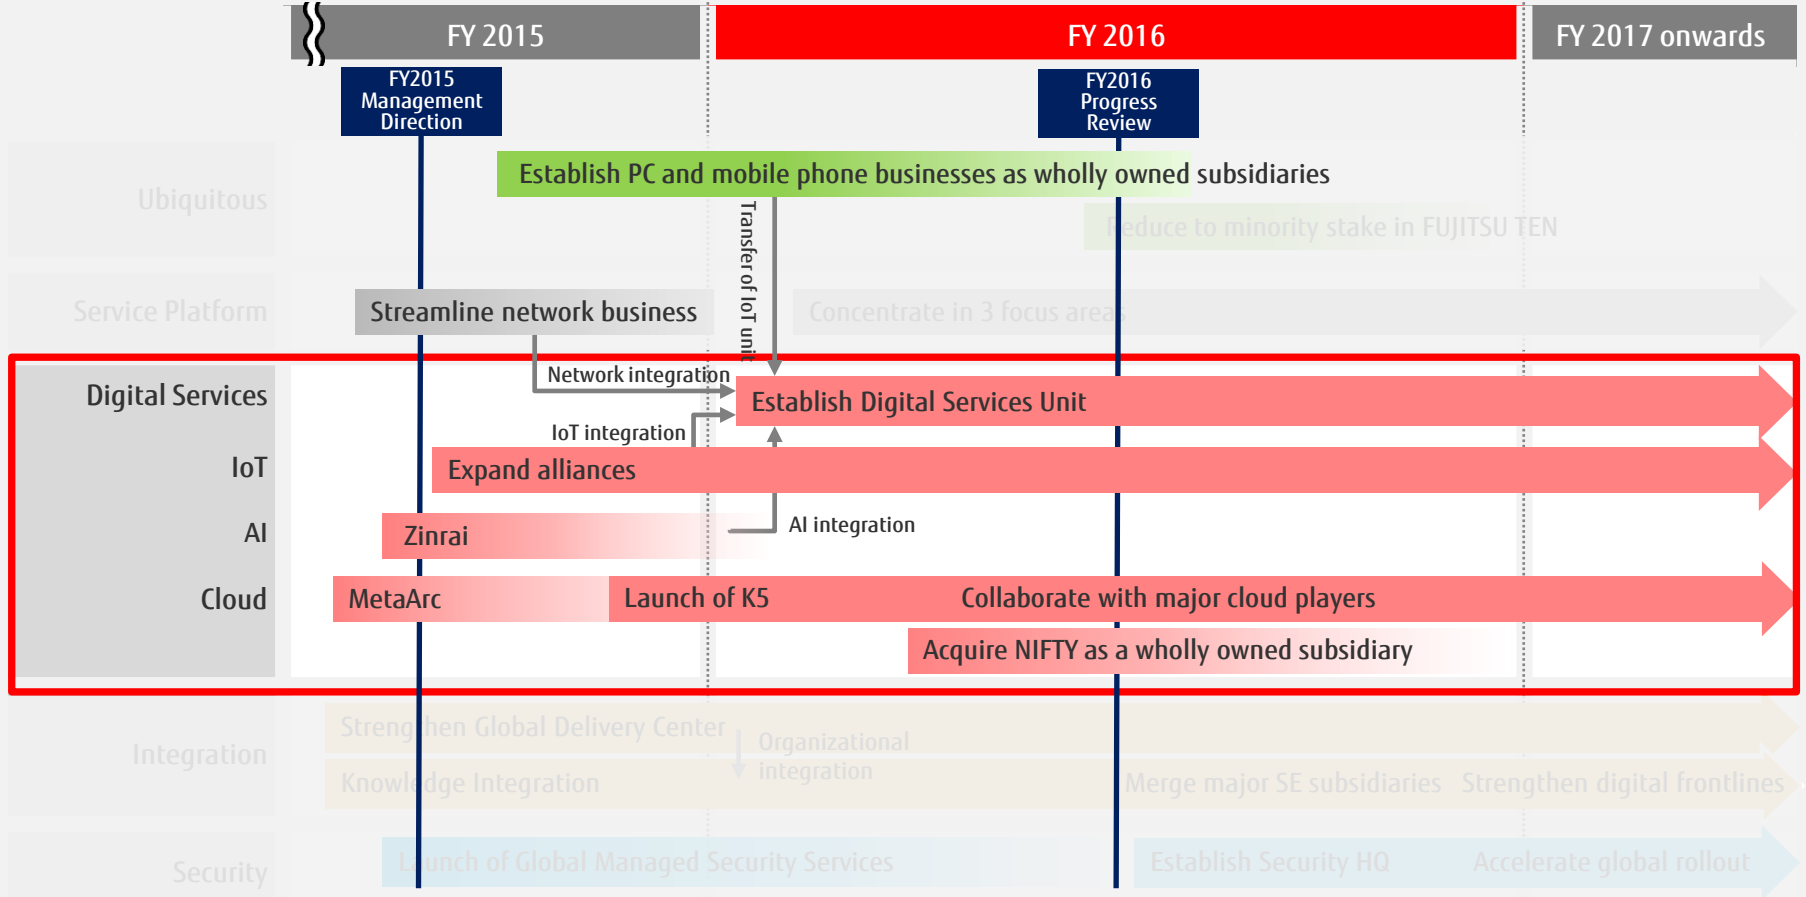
FY 2015

FY 2016

FY 2017 onwards

FY2015 Management Direction

FY2016 Progress Review

Ubiquitous

Establish PC and mobile phone businesses as wholly owned subsidiaries

Transfer of IoT unit

Reduce to minority stake in FUJITSU TEN

Service Platform

Streamline network business

Concentrate in 3 focus areas

Digital Services

Network integration

Establish Digital Services Unit

IoT integration

IoT

Expand alliances

AI

Zinrai

AI integration

Cloud

MetaArc

Launch of K5

Collaborate with major cloud players

Acquire NIFTY as a wholly owned subsidiary

Integration

Strengthen Global Delivery Center

Organizational integration

Knowledge Integration

Merge major SE subsidiaries

Strengthen digital frontlines

Security

Launch of Global Managed Security Services

Establish Security HQ

Accelerate global rollout